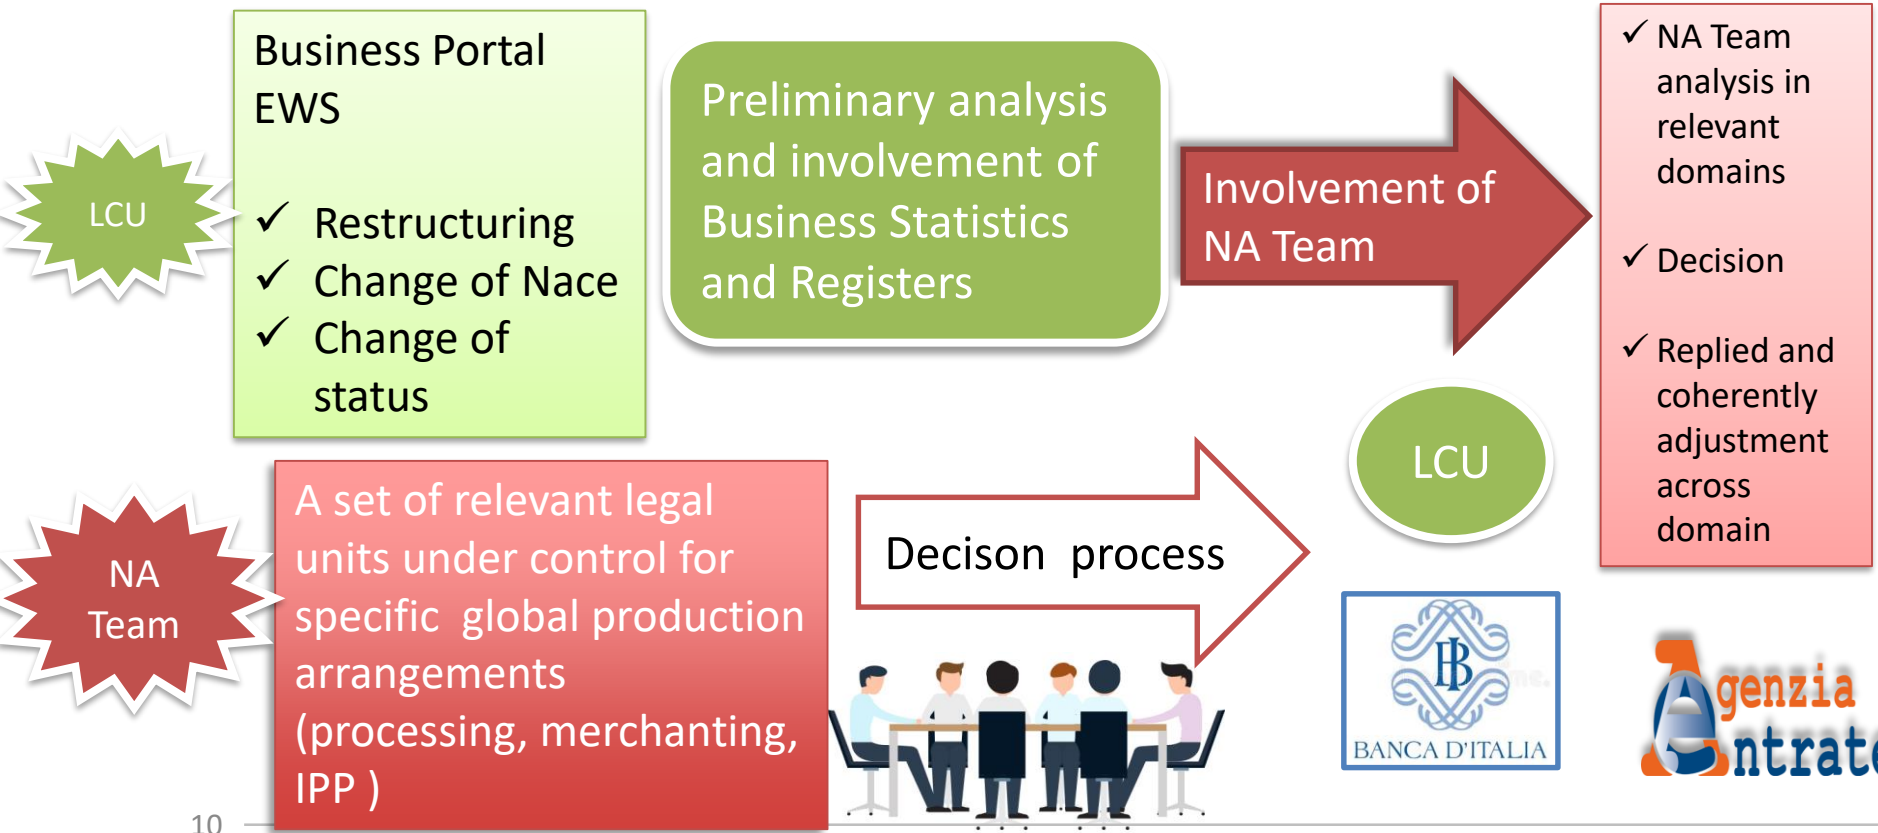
LCU

Business Portal EWS

✓ Restructuring
✓ Change of Nace
✓ Change of status

Preliminary analysis and involvement of Business Statistics and Registers

Involvement of NA Team

✓ NA Team analysis in relevant domains

✓ Decision

✓ Replied and coherently adjustment across domain

NA Team

A set of relevant legal units under control for specific global production arrangements (processing, merchanting, IPP )

Decison process

LCU

BANCA D'ITALIA

Agenzia Entrate

10